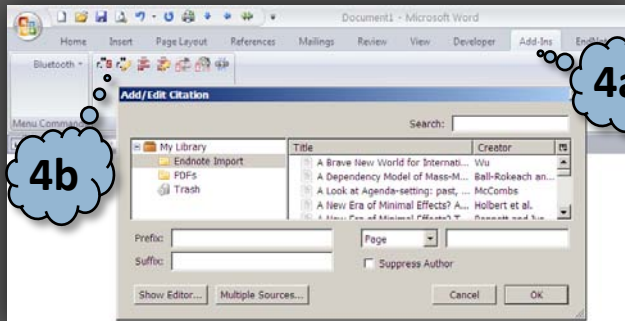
Document1 - Microsoft Word

Home Insert Page Layout References Mailings Review View Developer Add-Ins

Bluetooth

Menu Commands

4a

Add/Edit Citation

Search:

4b

My Library
Endnote Import
PDFs
Trash

| Title | Creator |
|---|---|
| A Brave New World for Internati... | Wu |
| A Dependency Model of Mass-M... | Ball-Rokeach an... |
| A Look at Agenda-setting: past, ... | McCombs |
| A New Era of Minimal Effects? A... | Holbert et al. |
| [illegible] | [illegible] |

Prefix:

Suffix:

Page

Suppress Author

Show Editor... Multiple Sources... Cancel OK